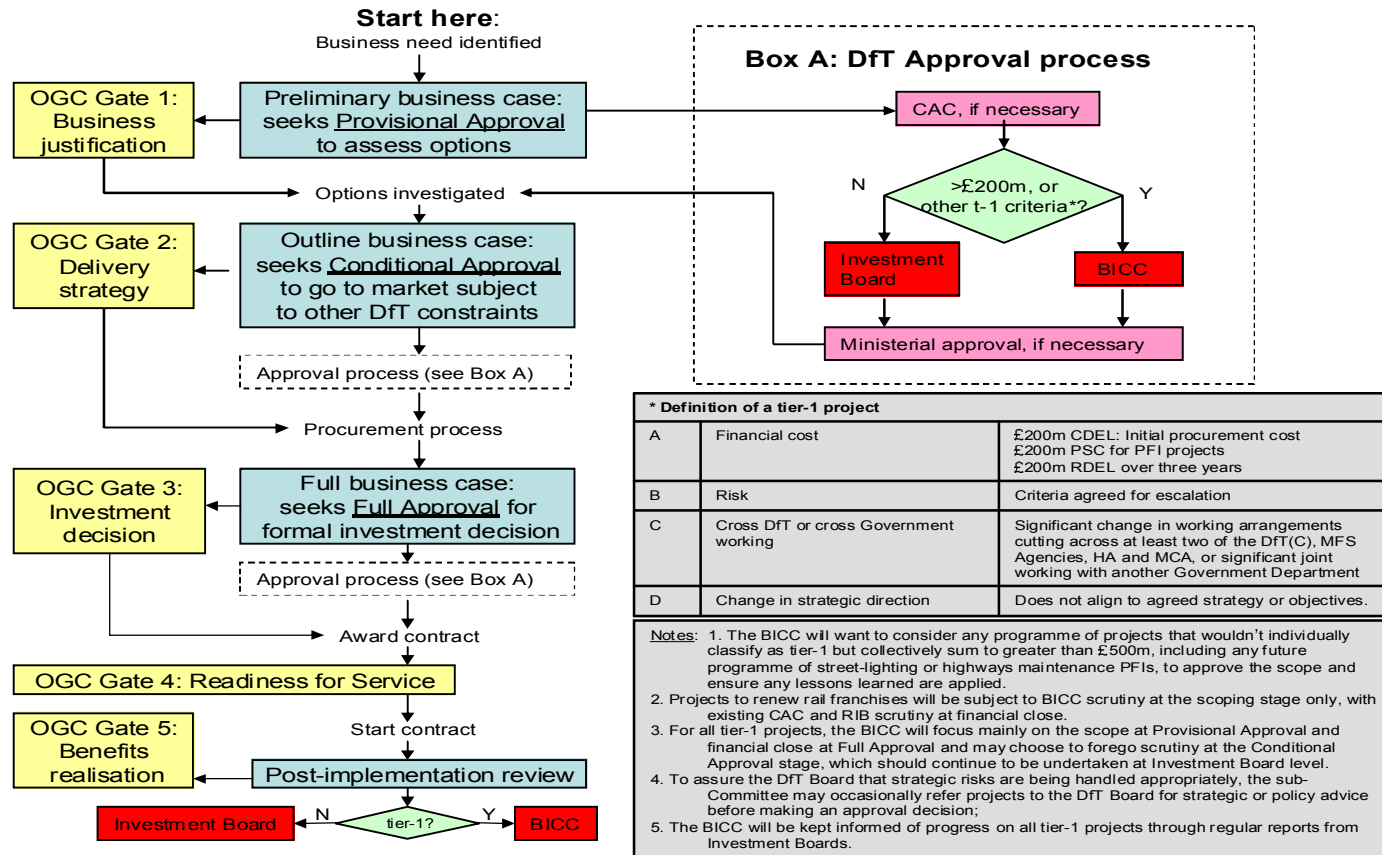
**Start here**:
Business need identified

OGC Gate 1: Business justification

Preliminary business case: seeks Provisional Approval to assess options

Options investigated

OGC Gate 2: Delivery strategy

Outline business case: seeks Conditional Approval to go to market subject to other DfT constraints

Approval process (see Box A)

Procurement process

OGC Gate 3: Investment decision

Full business case: seeks Full Approval for formal investment decision

Approval process (see Box A)

Award contract

OGC Gate 4: Readiness for Service

Start contract

OGC Gate 5: Benefits realisation

Post-implementation review

Investment Board
N
tier-1?
Y
BICC

**Box A: DfT Approval process**

CAC, if necessary

N
>£200m, or other t-1 criteria*?
Y

Investment Board

BICC

Ministerial approval, if necessary

| * Definition of a tier-1 project | | |
|---|---|---|
| A | Financial cost | £200m CDEL: Initial procurement cost<br>£200m PSC for PFI projects<br>£200m RDEL over three years |
| B | Risk | Criteria agreed for escalation |
| C | Cross DfT or cross Government working | Significant change in working arrangements cutting across at least two of the DfT(C), MFS Agencies, HA and MCA, or significant joint working with another Government Department |
| D | Change in strategic direction | Does not align to agreed strategy or objectives. |

Notes: 1. The BICC will want to consider any programme of projects that wouldn't individually classify as tier-1 but collectively sum to greater than £500m, including any future programme of street-lighting or highways maintenance PFIs, to approve the scope and ensure any lessons learned are applied.
2. Projects to renew rail franchises will be subject to BICC scrutiny at the scoping stage only, with existing CAC and RIB scrutiny at financial close.
3. For all tier-1 projects, the BICC will focus mainly on the scope at Provisional Approval and financial close at Full Approval and may choose to forego scrutiny at the Conditional Approval stage, which should continue to be undertaken at Investment Board level.
4. To assure the DfT Board that strategic risks are being handled appropriately, the sub-Committee may occasionally refer projects to the DfT Board for strategic or policy advice before making an approval decision;
5. The BICC will be kept informed of progress on all tier-1 projects through regular reports from Investment Boards.